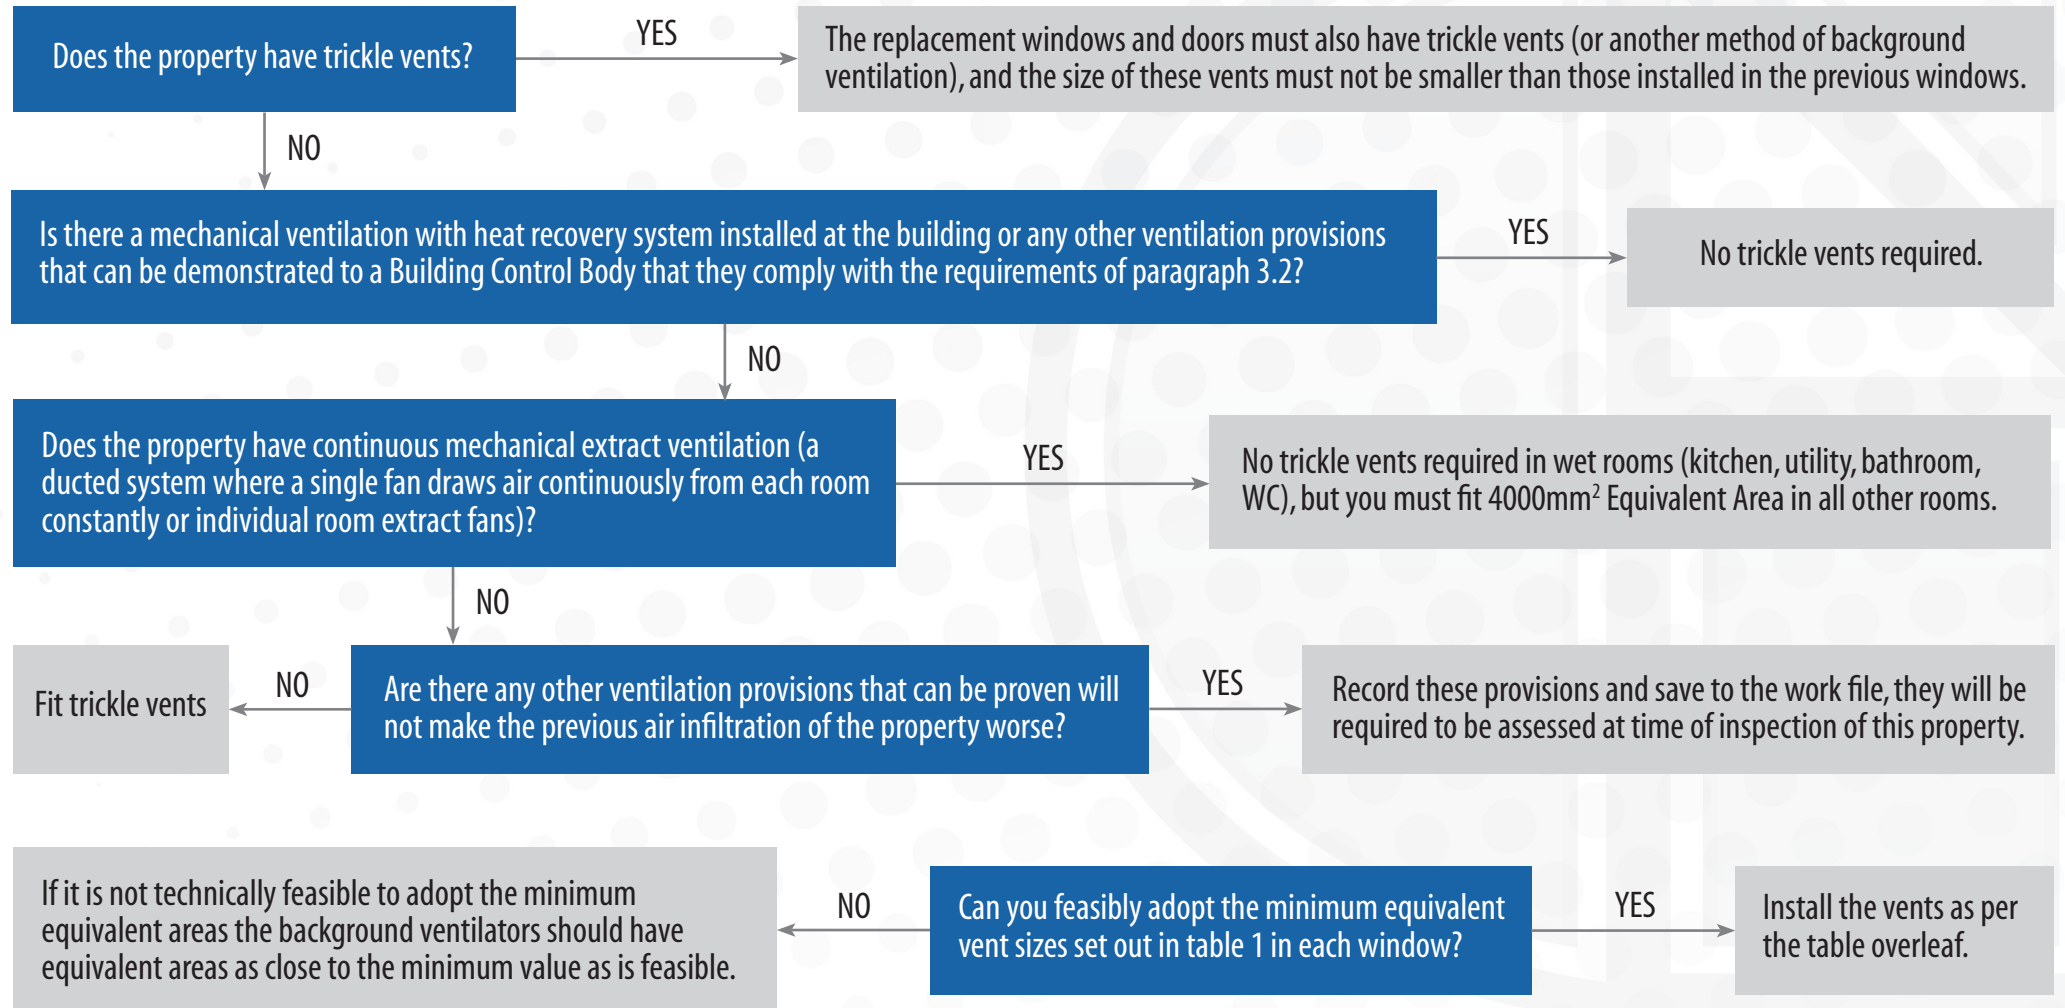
Does the property have trickle vents?

YES

The replacement windows and doors must also have trickle vents (or another method of background ventilation), and the size of these vents must not be smaller than those installed in the previous windows.

NO

Is there a mechanical ventilation with heat recovery system installed at the building or any other ventilation provisions that can be demonstrated to a Building Control Body that they comply with the requirements of paragraph 3.2?

YES

No trickle vents required.

NO

Does the property have continuous mechanical extract ventilation (a ducted system where a single fan draws air continuously from each room constantly or individual room extract fans)?

YES

No trickle vents required in wet rooms (kitchen, utility, bathroom, WC), but you must fit 4000mm$^2$ Equivalent Area in all other rooms.

NO

Fit trickle vents

NO

Are there any other ventilation provisions that can be proven will not make the previous air infiltration of the property worse?

YES

Record these provisions and save to the work file, they will be required to be assessed at time of inspection of this property.

If it is not technically feasible to adopt the minimum equivalent areas the background ventilators should have equivalent areas as close to the minimum value as is feasible.

NO

Can you feasibly adopt the minimum equivalent vent sizes set out in table 1 in each window?

YES

Install the vents as per the table overleaf.